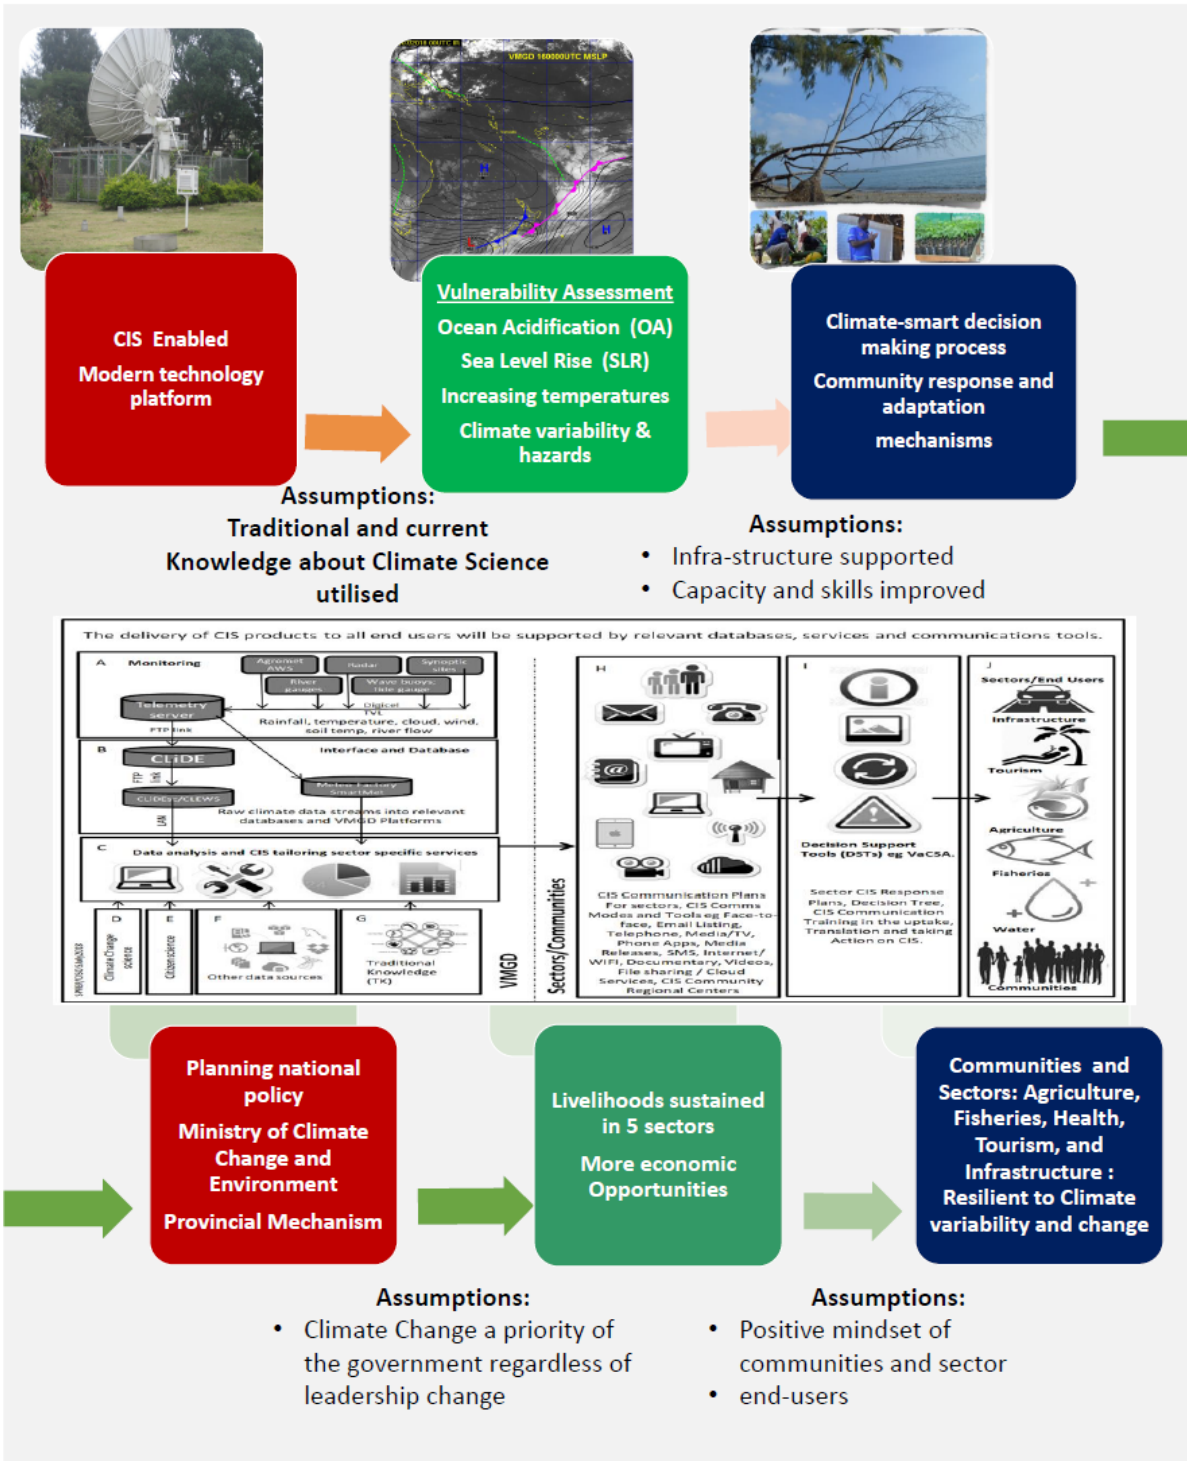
VMGD 160000UTC MSLP

CIS Enabled

Modern technology platform

Vulnerability Assessment

Ocean Acidification (OA)

Sea Level Rise (SLR)

Increasing temperatures

Climate variability & hazards

Climate-smart decision making process

Community response and adaptation

mechanisms

Assumptions:
Traditional and current Knowledge about Climate Science utilised

Assumptions:
• Infra-structure supported
• Capacity and skills improved

The delivery of CIS products to all end users will be supported by relevant databases, services and communications tools.

A Monitoring
Agromet AWS
Radar
Synoptic sites
River gauges
Wave buoys, tide gauge
Telemetry server
FTP link
Digicel TVL
Rainfall, temperature, cloud, wind, soil temp, river flow

B Interface and Database
CLIDE
FTP link
Meteo Factory SmartMet
CLIDESC/CLEWS
LAN
Raw climate data streams into relevant databases and VMGD Platforms

C Data analysis and CIS tailoring sector specific services

D Climate Change science
E Citizen science
F Other data sources
G Traditional Knowledge (TK)

VMGD

Sectors/Communities

H
CIS Communication Plans For sectors, CIS Comms Modes and Tools eg Face-to-face, Email Listing, Telephone, Media/TV, Phone Apps, Media Releases, SMS, Internet/ WIFI, Documentary, Videos, File sharing / Cloud Services, CIS Community Regional Centers

I
Decision Support Tools (DSTs) eg VaCSA.
Sector CIS Response Plans, Decision Tree, CIS Communication Training in the uptake, Translation and taking Action on CIS.

J
Sectors/End Users
Infrastructure
Tourism
Agriculture
Fisheries
Water
Communities

Planning national policy

Ministry of Climate Change and Environment

Provincial Mechanism

Livelihoods sustained in 5 sectors

More economic Opportunities

Communities and Sectors: Agriculture, Fisheries, Health, Tourism, and Infrastructure : Resilient to Climate variability and change

Assumptions:
• Climate Change a priority of the government regardless of leadership change

Assumptions:
• Positive mindset of communities and sector
• end-users